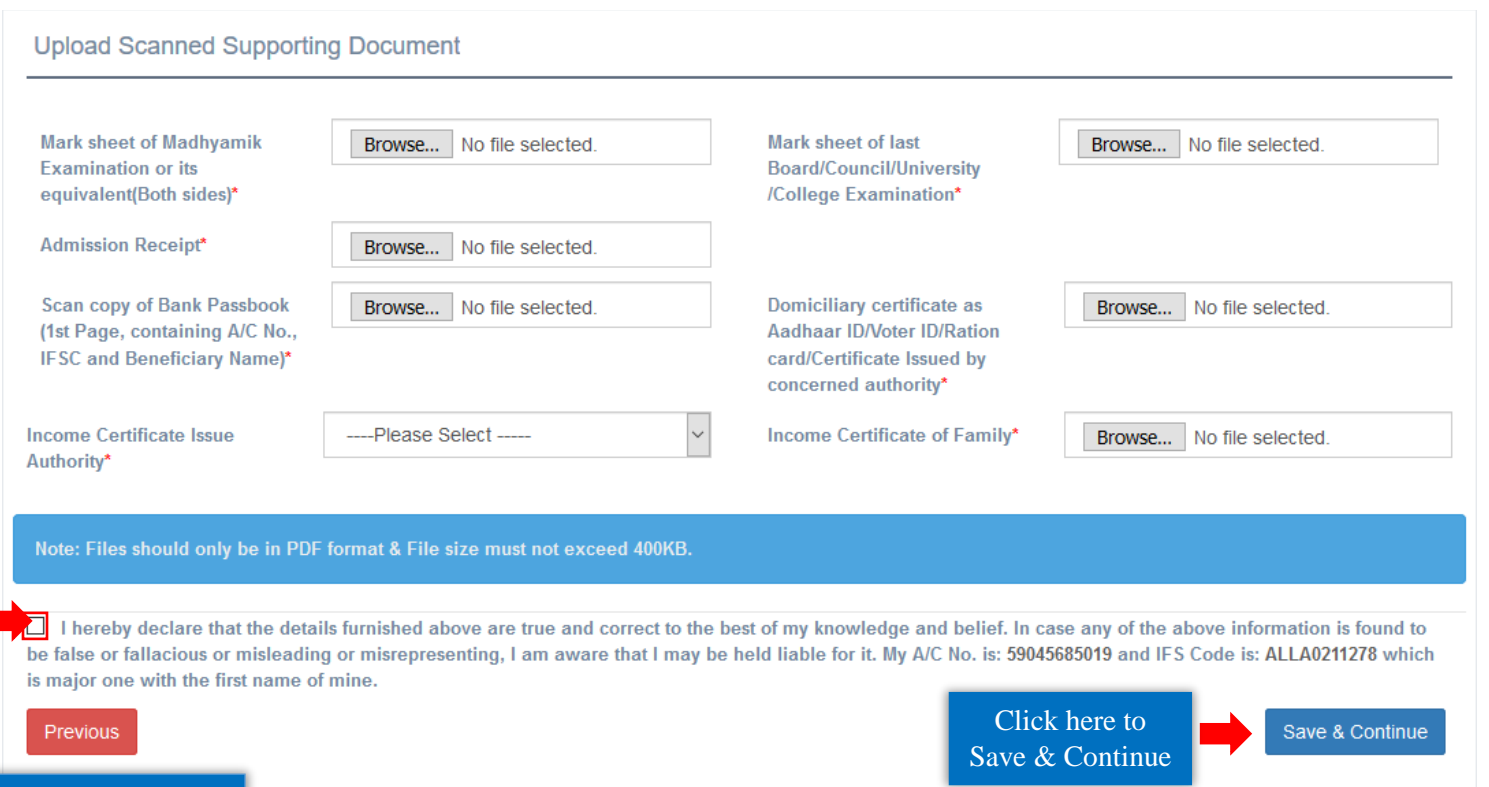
Upload Scanned Supporting Document

Mark sheet of Madhyamik Examination or its equivalent(Both sides)*

Browse... No file selected.

Mark sheet of last Board/Council/University /College Examination*

Browse... No file selected.

Admission Receipt*

Browse... No file selected.

Scan copy of Bank Passbook (1st Page, containing A/C No., IFSC and Beneficiary Name)*

Browse... No file selected.

Domiciliary certificate as Aadhaar ID/Voter ID/Ration card/Certificate Issued by concerned authority*

Browse... No file selected.

Income Certificate Issue Authority*

----Please Select -----

Income Certificate of Family*

Browse... No file selected.

Note: Files should only be in PDF format & File size must not exceed 400KB.

I hereby declare that the details furnished above are true and correct to the best of my knowledge and belief. In case any of the above information is found to be false or fallacious or misleading or misrepresenting, I am aware that I may be held liable for it. My A/C No. is: 59045685019 and IFS Code is: ALLA0211278 which is major one with the first name of mine.

Previous

Click here to Save & Continue

Save & Continue